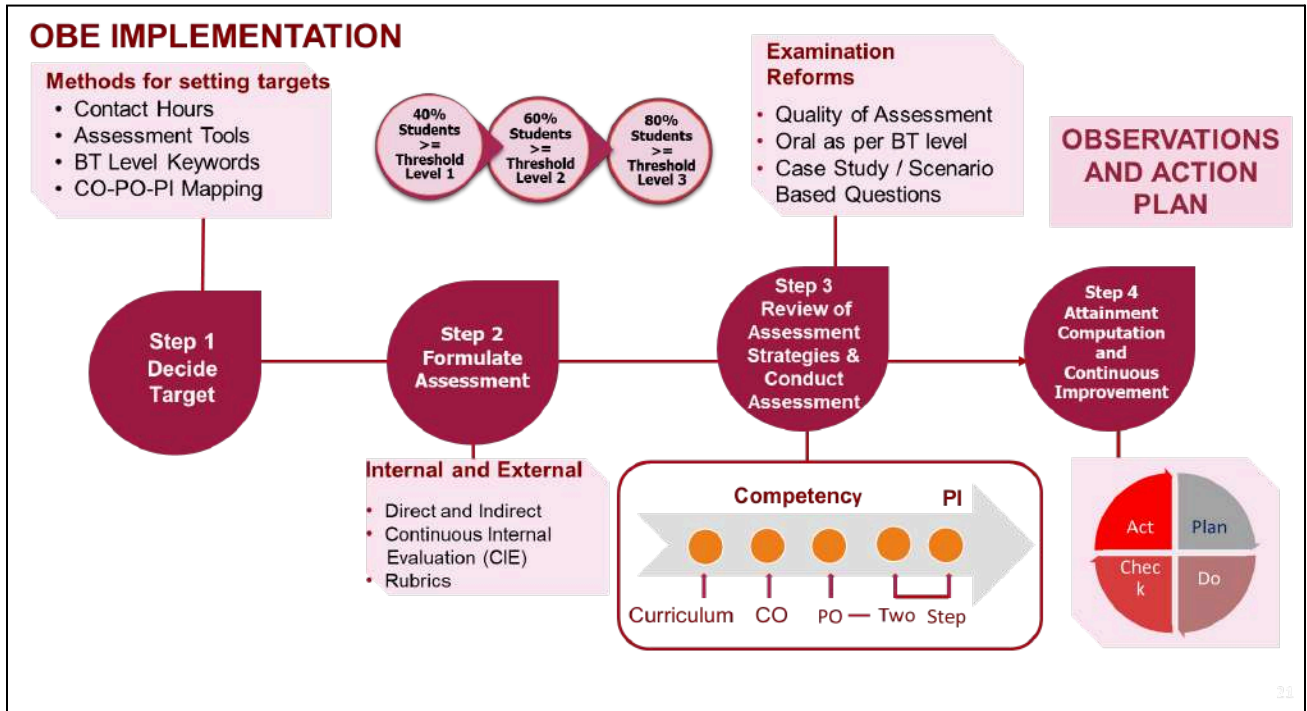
OBE IMPLEMENTATION

Methods for setting targets
• Contact Hours
• Assessment Tools
• BT Level Keywords
• CO-PO-PI Mapping

40% Students >= Threshold Level 1

60% Students >= Threshold Level 2

80% Students >= Threshold Level 3

Examination Reforms
• Quality of Assessment
• Oral as per BT level
• Case Study / Scenario Based Questions

OBSERVATIONS AND ACTION PLAN

Step 1 Decide Target

Step 2 Formulate Assessment

Step 3 Review of Assessment Strategies & Conduct Assessment

Step 4 Attainment Computation and Continuous Improvement

Internal and External
• Direct and Indirect
• Continuous Internal Evaluation (CIE)
• Rubrics

Competency

PI

Curriculum CO PO — Two Step

Act
Plan
Chec k
Do

21